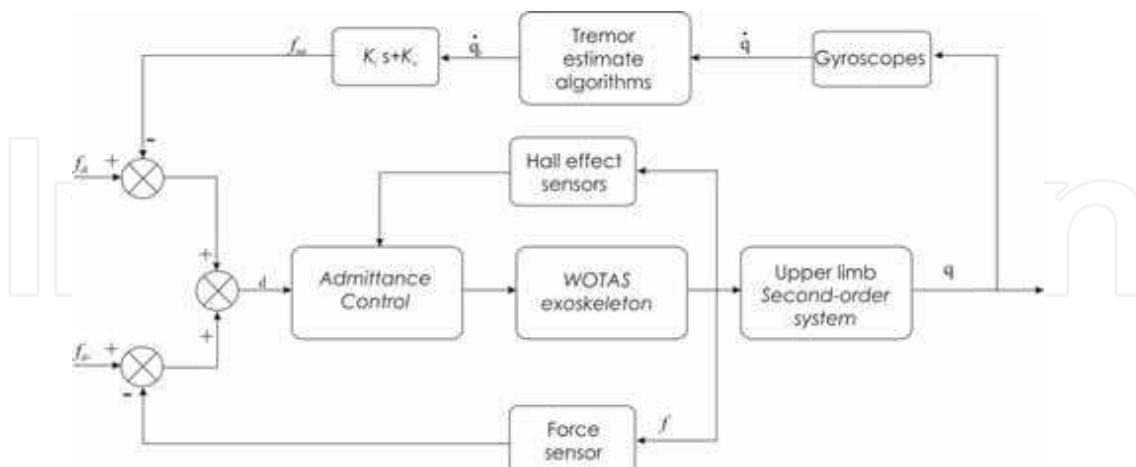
$f_{td}$

$K_v s+K_s$

$\dot{q}_t$

Tremor estimate algorithms

$\dot{q}$

Gyroscopes

-

$f_d$ +

Hall effect sensors

+

$d$

Admittance Control

WOTAS exoskeleton

Upper limb Second-order system

q

$f_{dr}$ +

+

-

Force sensor

$f$